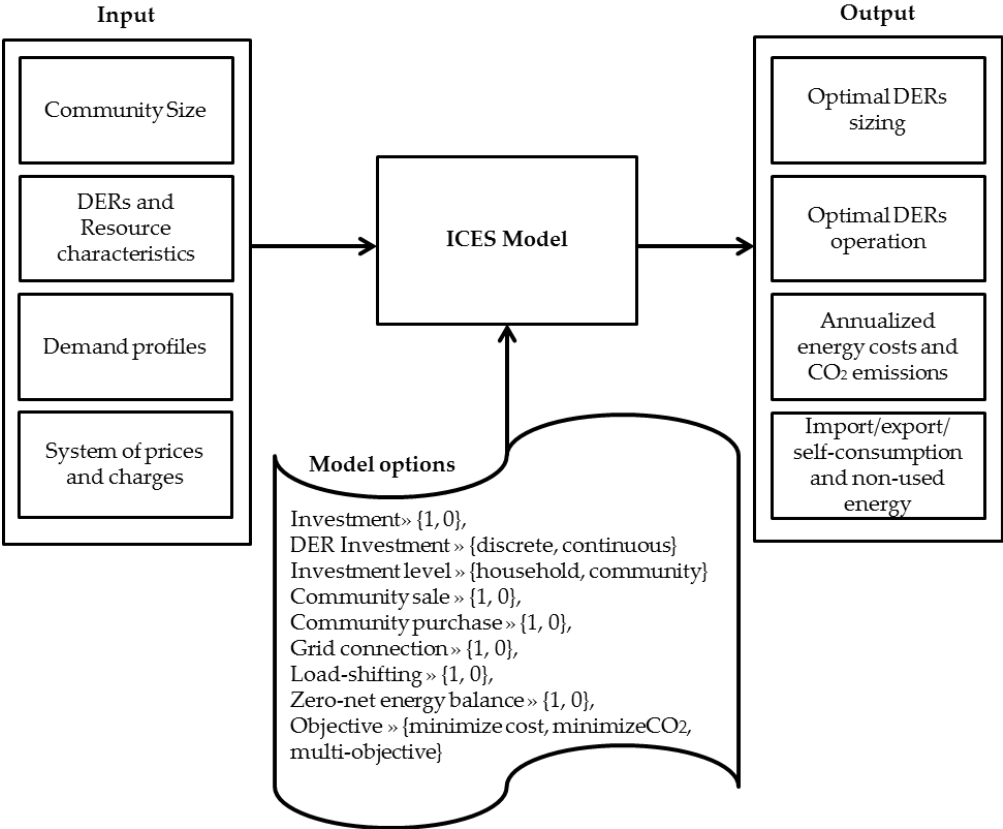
Input

Community Size

DERs and Resource characteristics

Demand profiles

System of prices and charges

ICES Model

Output

Optimal DERs sizing

Optimal DERs operation

Annualized energy costs and $CO_2$ emissions

Import/export/ self-consumption and non-used energy

Model options

Investment» {1, 0},
DER Investment » {discrete, continuous}
Investment level » {household, community}
Community sale » {1, 0},
Community purchase » {1, 0},
Grid connection » {1, 0},
Load-shifting » {1, 0},
Zero-net energy balance » {1, 0},
Objective » {minimize cost, minimize$CO_2$, multi-objective}